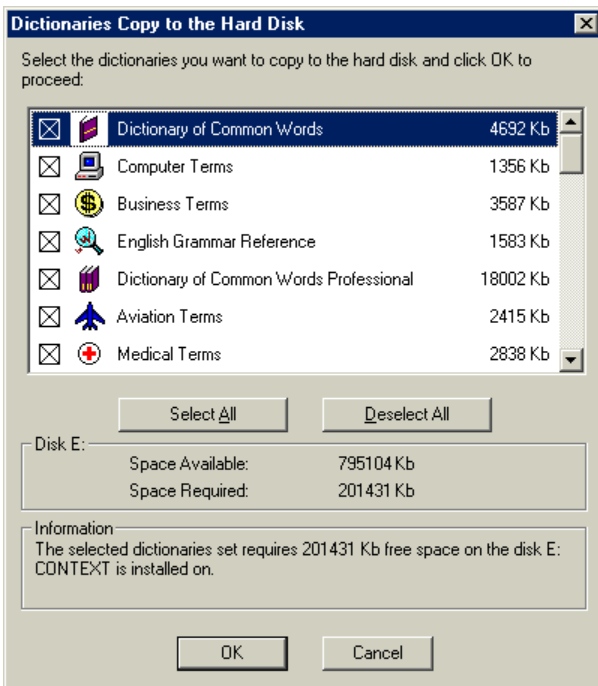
Dictionaries Copy to the Hard Disk

Select the dictionaries you want to copy to the hard disk and click OK to proceed:

| | | |
|---|---|---|
| ☒ | Dictionary of Common Words | 4692 Kb |
| ☒ | Computer Terms | 1356 Kb |
| ☒ | Business Terms | 3587 Kb |
| ☒ | English Grammar Reference | 1583 Kb |
| ☒ | Dictionary of Common Words Professional | 18002 Kb |
| ☒ | Aviation Terms | 2415 Kb |
| ☒ | Medical Terms | 2838 Kb |

Select All

Deselect All

Disk E:

Space Available: 795104 Kb

Space Required: 201431 Kb

Information

The selected dictionaries set requires 201431 Kb free space on the disk E: CONTEXT is installed on.

OK

Cancel